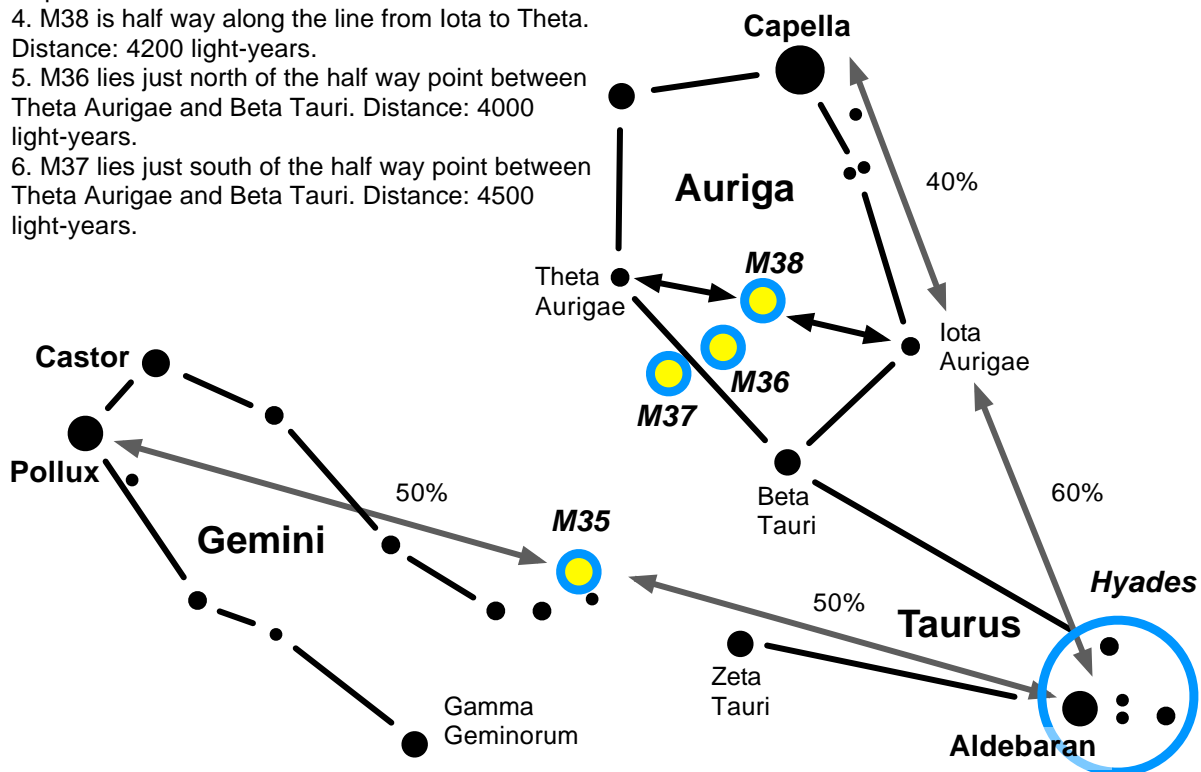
4. M38 is half way along the line from Iota to Theta. Distance: 4200 light-years.
5. M36 lies just north of the half way point between Theta Aurigae and Beta Tauri. Distance: 4000 light-years.
6. M37 lies just south of the half way point between Theta Aurigae and Beta Tauri. Distance: 4500 light-years.

Capella
Auriga
40%
Theta Aurigae
M38
Iota Aurigae
M36
M37
Castor
Pollux
Beta Tauri
60%
50%
Gemini
M35
Hyades
50%
Taurus
Zeta Tauri
Gamma Geminorum
Aldebaran